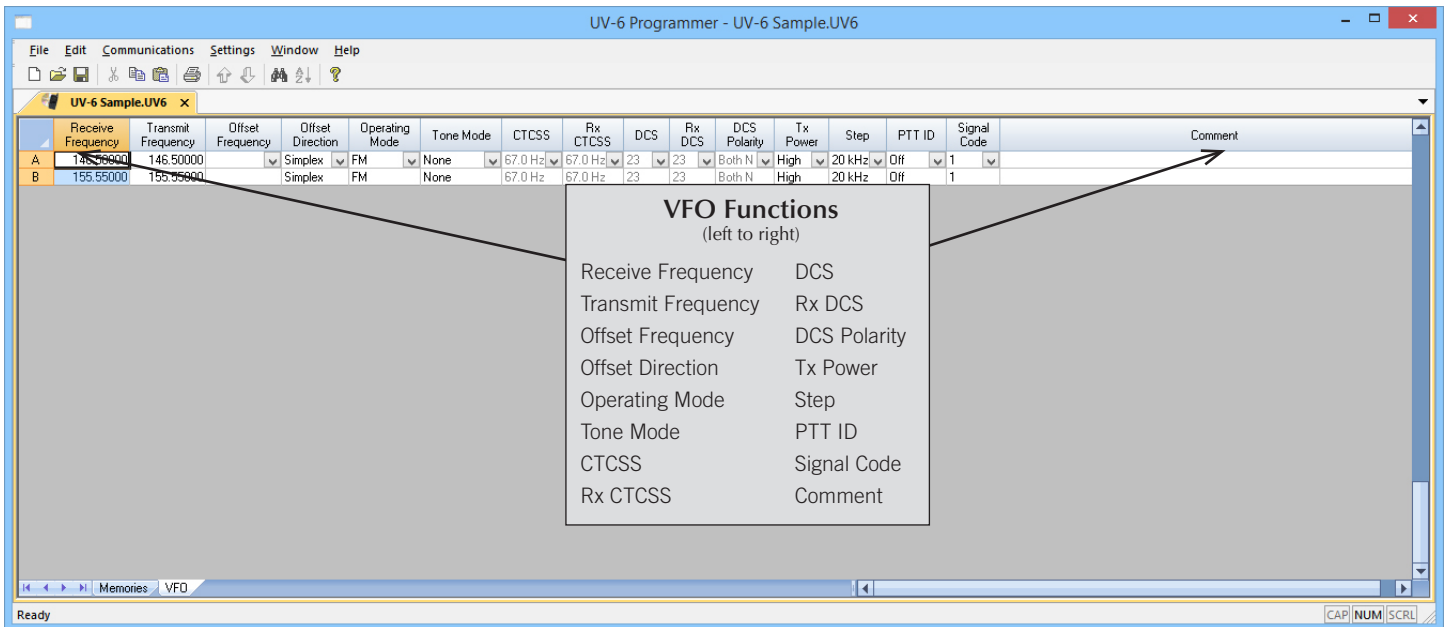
UV-6 Programmer - UV-6 Sample.UV6

File Edit Communications Settings Window Help

UV-6 Sample.UV6 ×

| | Receive Frequency | Transmit Frequency | Offset Frequency | Offset Direction | Operating Mode | Tone Mode | CTCSS | Rx CTCSS | DCS | Rx DCS | DCS Polarity | Tx Power | Step | PTT ID | Signal Code | Comment |
|---|---|---|---|---|---|---|---|---|---|---|---|---|---|---|---|---|
| A | 146.50000 | 146.50000 | | Simplex | FM | None | 67.0 Hz | 67.0 Hz | 23 | 23 | Both N | High | 20 kHz | Off | 1 | |
| B | 155.55000 | 155.55000 | | Simplex | FM | None | 67.0 Hz | 67.0 Hz | 23 | 23 | Both N | High | 20 kHz | Off | 1 | |

VFO Functions
(left to right)

Receive Frequency
Transmit Frequency
Offset Frequency
Offset Direction
Operating Mode
Tone Mode
CTCSS
Rx CTCSS

DCS
Rx DCS
DCS Polarity
Tx Power
Step
PTT ID
Signal Code
Comment

Memories VFO

Ready

CAP NUM SCRL